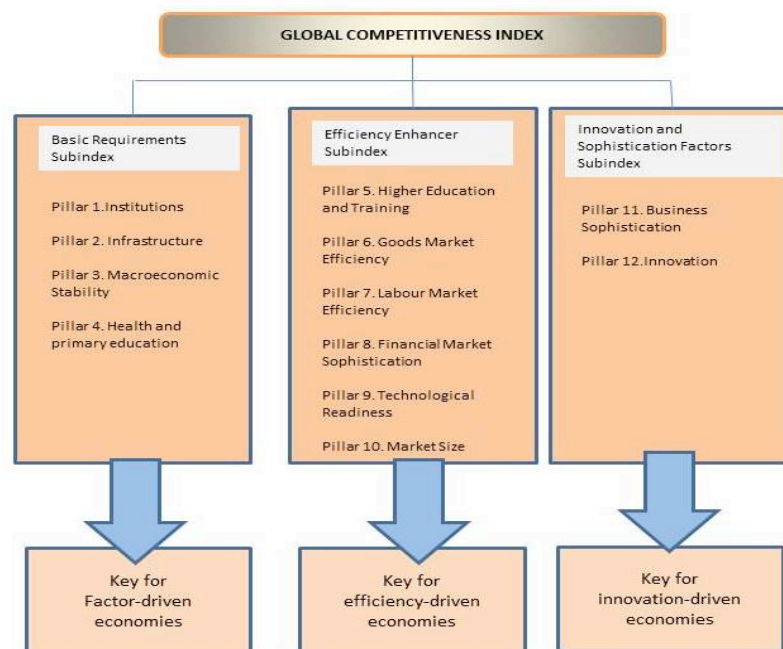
GLOBAL COMPETITIVENESS INDEX

Basic Requirements Subindex

Pillar 1.Institutions

Pillar 2. Infrastructure

Pillar 3. Macroeconomic Stability

Pillar 4. Health and primary education

Efficiency Enhancer Subindex

Pillar 5. Higher Education and Training

Pillar 6. Goods Market Efficiency

Pillar 7. Labour Market Efficiency

Pillar 8. Financial Market Sophistication

Pillar 9. Technological Readiness

Pillar 10. Market Size

Innovation and Sophistication Factors Subindex

Pillar 11. Business Sophistication

Pillar 12.Innovation

Key for Factor-driven economies

Key for efficiency-driven economies

Key for innovation-driven economies